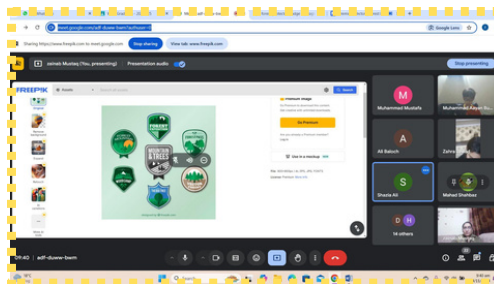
meet.google.com/adf-duww-bem?authuser=0

Google Lens

Sharing https://www.freepik.com to meet.google.com Stop sharing View tab: www.freepik.com

zainab Mustaq (You, presenting) Presentation audio

Stop presenting

FREEPIK

Premium image

Go Premium

Use it in a mockup

Muhammad Mustafa

Muhammad Arsalan Ra...

A

Ali Baloch

Zahra

S

Shazia Ali

Mehad Shahbaz

H

14 others

09:40 | adf-duww-bem

FOREST

TREES

PINE